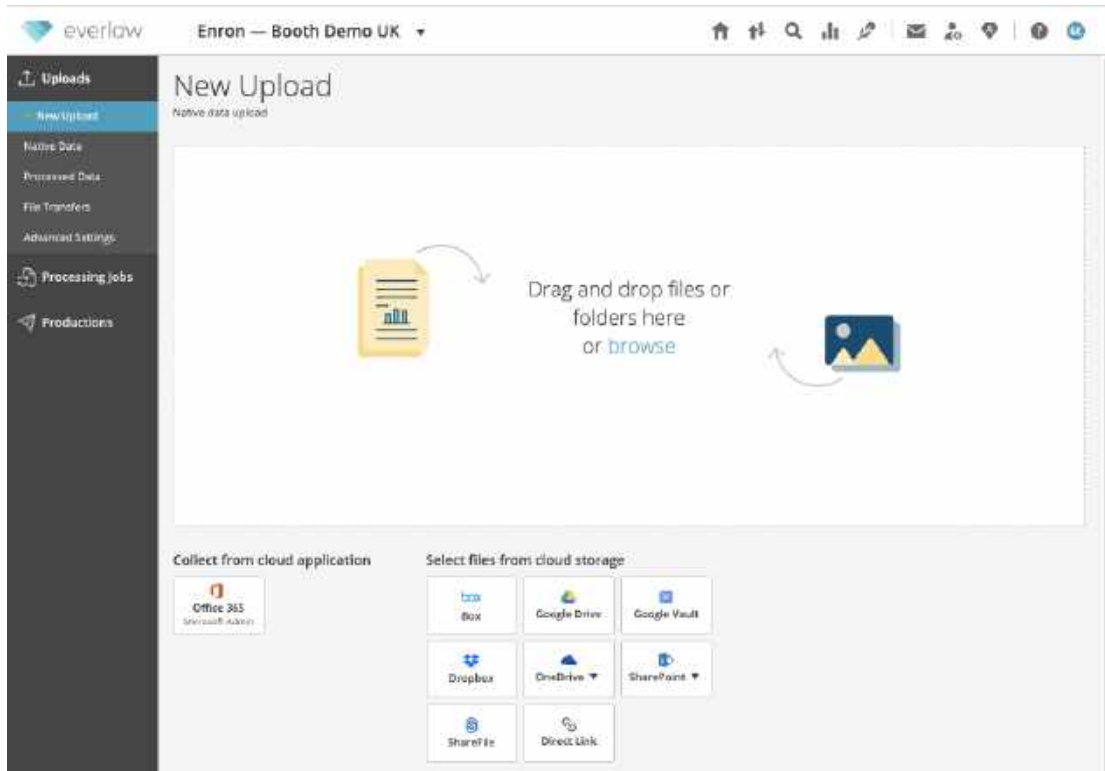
everlaw

Enron — Booth Demo UK ▾

Uploads

New Upload

Native Data

Processed Data

File Transfers

Advanced Settings

Processing Jobs

Productions

New Upload

Native data upload

Drag and drop files or folders here or browse

Collect from cloud application

Office 365
Microsoft Admin

Select files from cloud storage

| Box | Google Drive | Google Vault |
|---|---|---|
| Dropbox | OneDrive ▾ | SharePoint ▾ |
| ShareFile | Direct Link | |